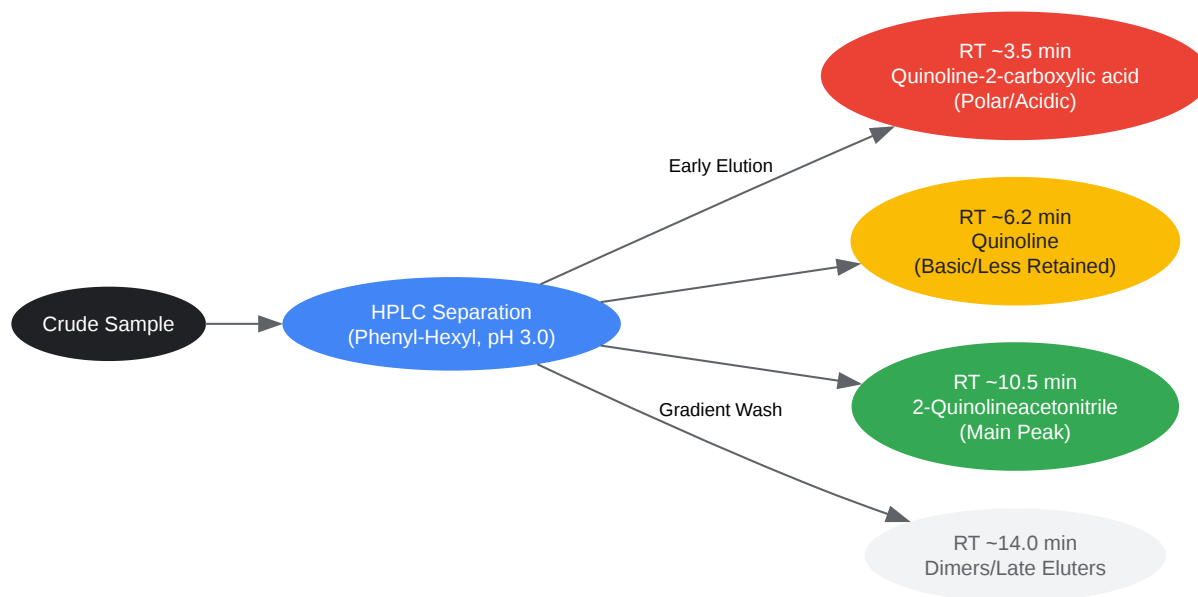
Crude Sample

HPLC Separation
(Phenyl-Hexyl, pH 3.0)

Early Elution

RT ~3.5 min
Quinoline-2-carboxylic acid
(Polar/Acidic)

RT ~6.2 min
Quinoline
(Basic/Less Retained)

RT ~10.5 min
2-Quinolineacetonitrile
(Main Peak)

Gradient Wash

RT ~14.0 min
Dimers/Late Eluters